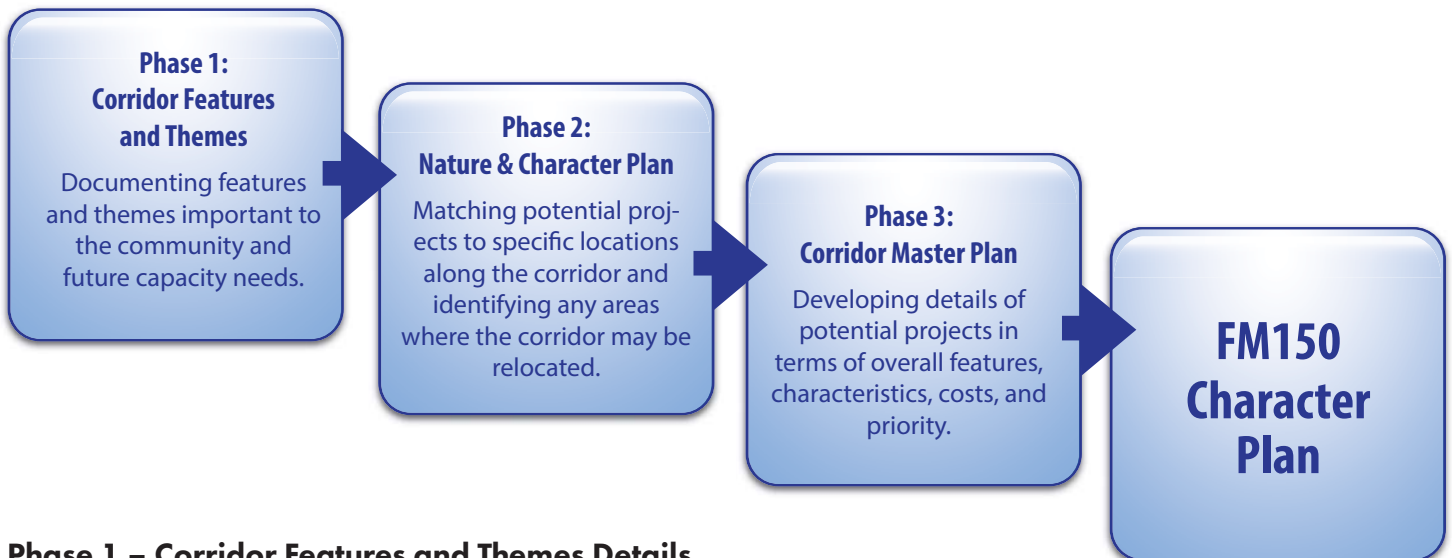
Phase 1:
Corridor Features and Themes

Documenting features and themes important to the community and future capacity needs.

Phase 2:
Nature & Character Plan

Matching potential projects to specific locations along the corridor and identifying any areas where the corridor may be relocated.

Phase 3:
Corridor Master Plan

Developing details of potential projects in terms of overall features, characteristics, costs, and priority.

FM150 Character Plan

Phase 1 – Corridor Features and Themes Details